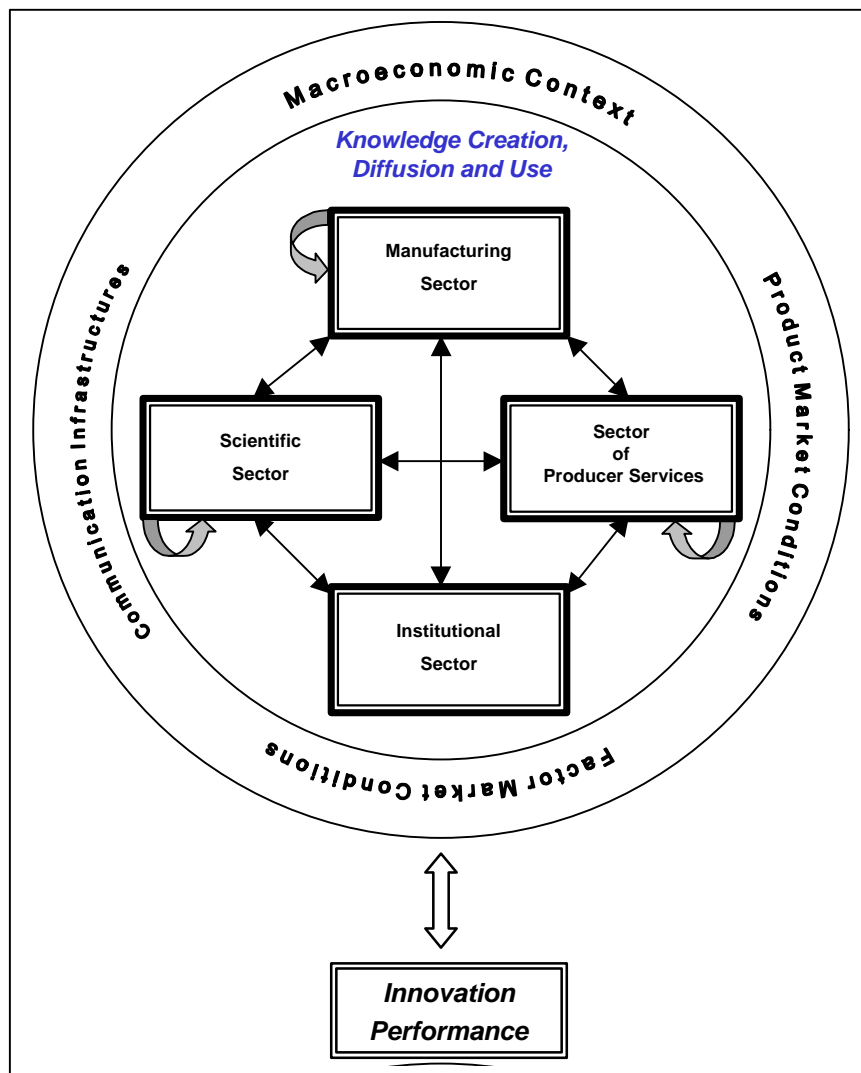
Macroeconomic Context

Knowledge Creation, Diffusion and Use

Communication Infrastructures

Product Market Conditions

Manufacturing Sector

Scientific Sector

Sector of Producer Services

Institutional Sector

Factor Market Conditions

Innovation Performance